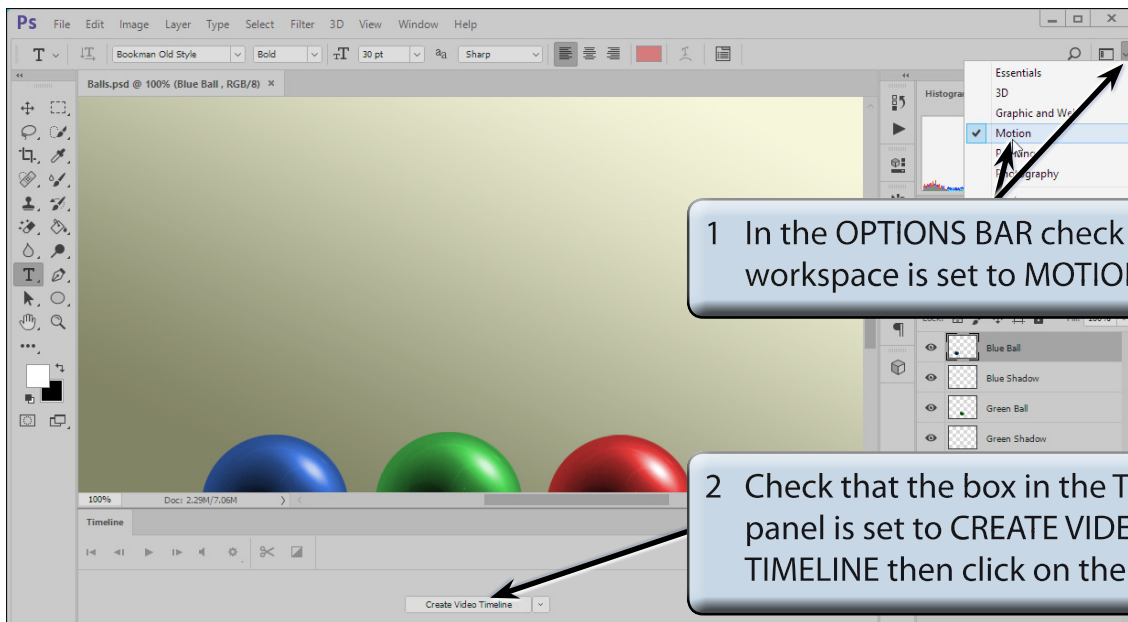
Ps File Edit Image Layer Type Select Filter 3D View Window Help

Bookman Old Style Bold 30 pt Sharp

Balls.psd @ 100% (Blue Ball , RGB/8) ×

Histogra

Essentials
3D
Graphic and We
Motion
Pa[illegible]
P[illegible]graphy

1 In the OPTIONS BAR check workspace is set to MOTIO

Blue Ball
Blue Shadow
Green Ball
Green Shadow

100% Doc: 2.29M/7.06M

Timeline

2 Check that the box in the T panel is set to CREATE VIDE TIMELINE then click on the

Create Video Timeline